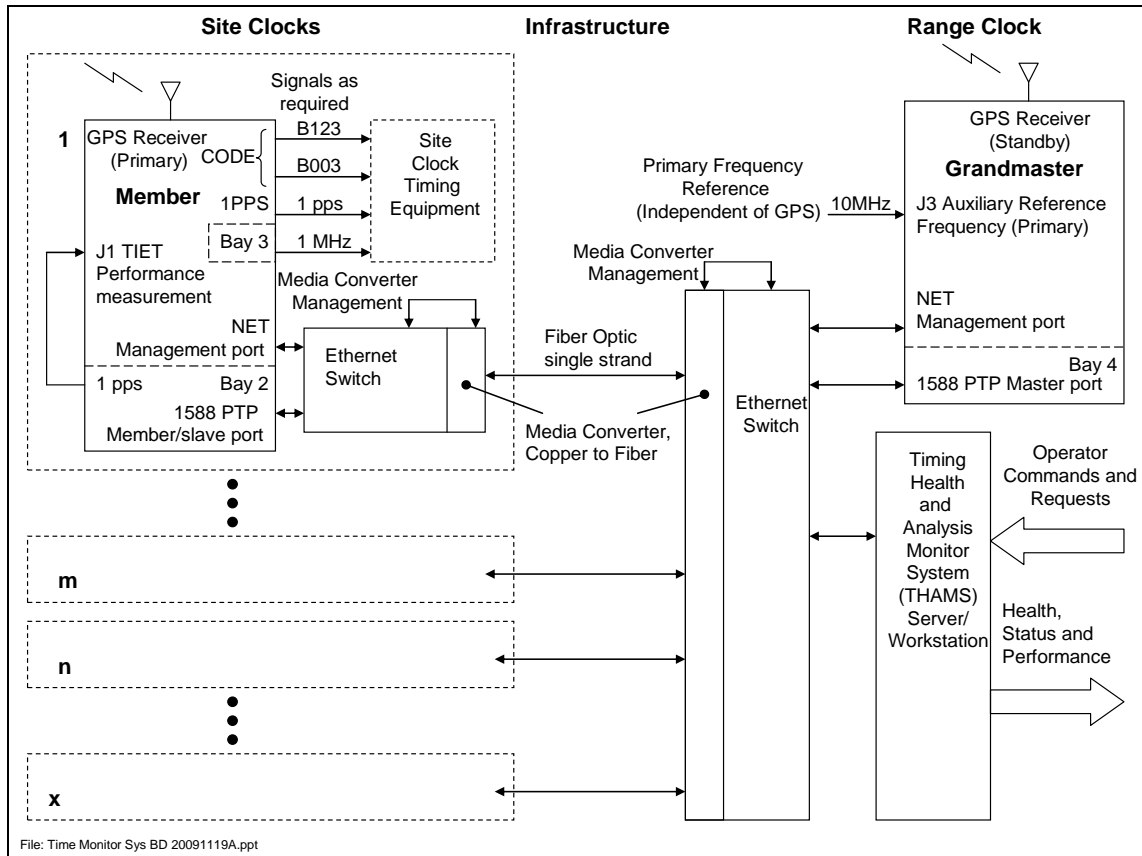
Site Clocks

Infrastructure

Range Clock

Signals as required

1

GPS Receiver (Primary)

CODE

B123

B003

Site Clock Timing Equipment

Member

1PPS

1 pps

Bay 3

1 MHz

J1 TIET Performance measurement

Media Converter Management

NET Management port

Ethernet Switch

1 pps

Bay 2

1588 PTP Member/slave port

Primary Frequency Reference (Independent of GPS)

10MHz

Media Converter Management

Fiber Optic single strand

Media Converter, Copper to Fiber

Ethernet Switch

GPS Receiver (Standby)

Grandmaster

J3 Auxiliary Reference Frequency (Primary)

NET Management port

Bay 4

1588 PTP Master port

Timing Health and Analysis Monitor System (THAMS) Server/ Workstation

Operator Commands and Requests

Health, Status and Performance

m

n

x

File: Time Monitor Sys BD 20091119A.ppt